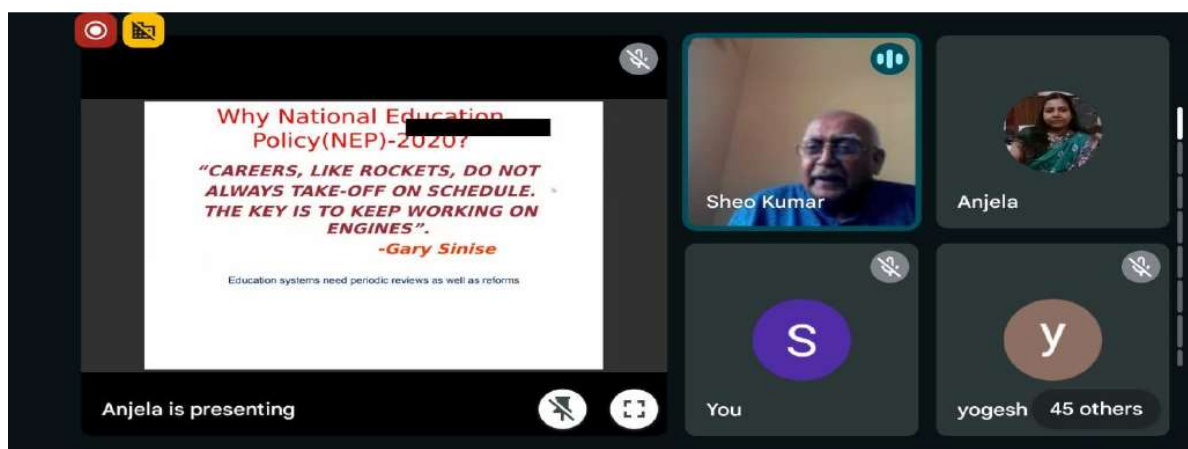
Why National Education Policy(NEP)-2020?

"CAREERS, LIKE ROCKETS, DO NOT ALWAYS TAKE-OFF ON SCHEDULE. THE KEY IS TO KEEP WORKING ON ENGINES".
-Gary Sinise

Education systems need periodic reviews as well as reforms

Anjela is presenting

Sheo Kumar

Anjela

S

You

y

yogesh

45 others